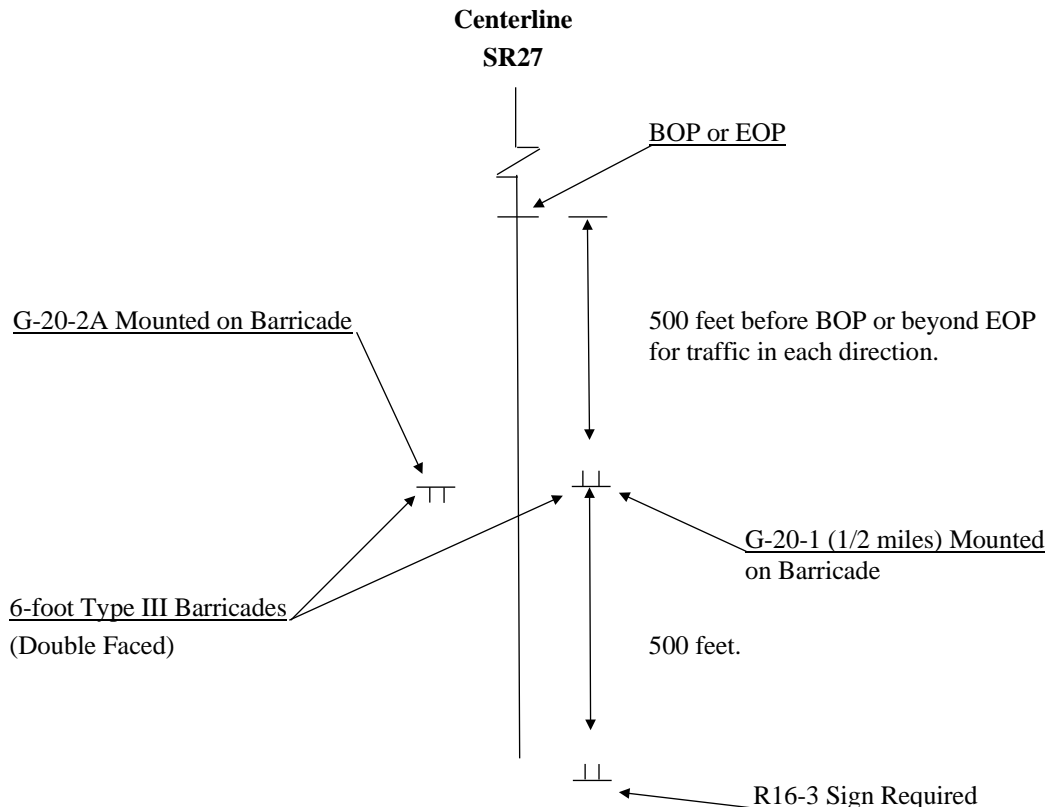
**Centerline**
**SR27**

BOP or EOP

G-20-2A Mounted on Barricade

500 feet before BOP or beyond EOP for traffic in each direction.

G-20-1 (1/2 miles) Mounted on Barricade

6-foot Type III Barricades
(Double Faced)

500 feet.

R16-3 Sign Required